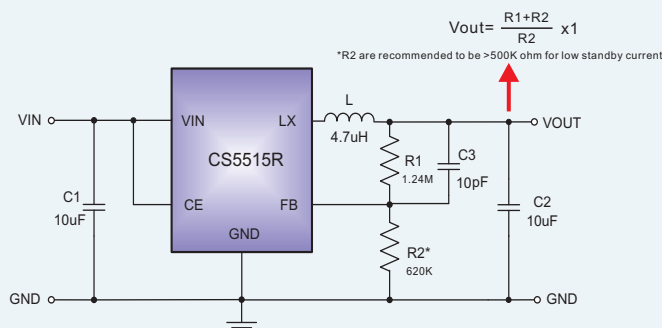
Vout= $\frac{R1+R2}{R2}$ x1

*R2 are recommended to be >500K ohm for low standby current

VIN

VIN

LX

L

4.7uH

CS5515R

R1

1.24M

C3

10pF

VOUT

C1

10uF

CE

FB

C2

10uF

GND

R2*

620K

GND

GND